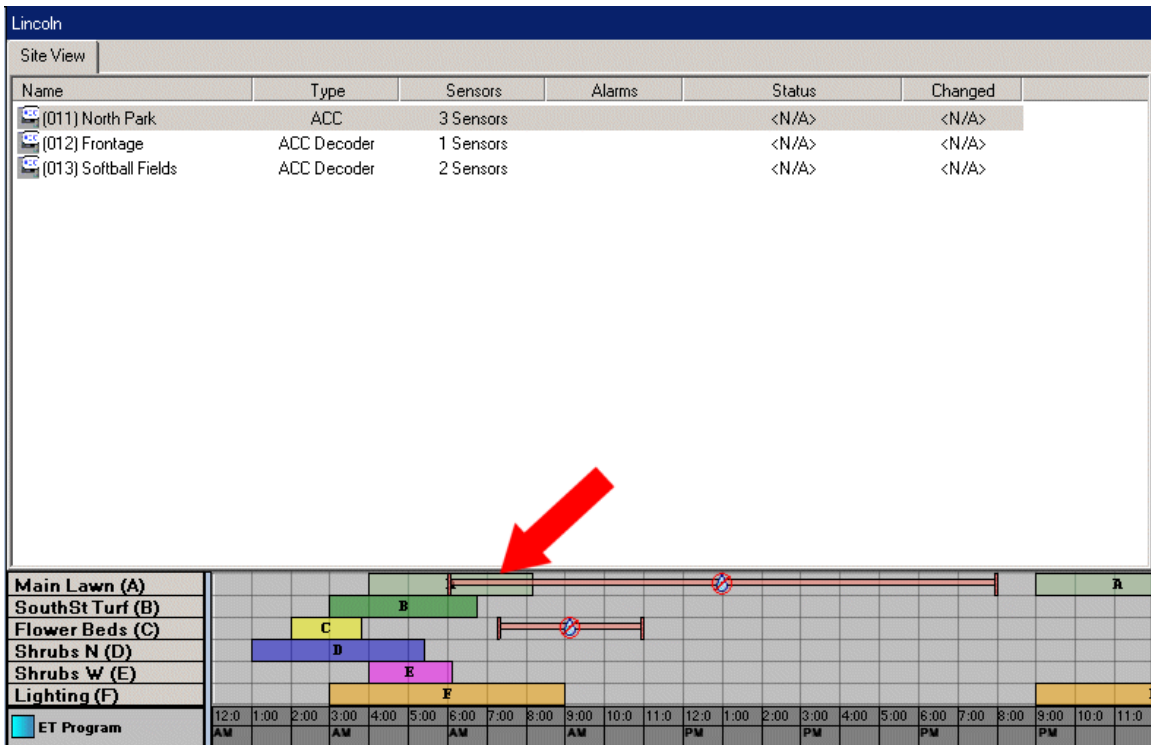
Lincoln

Site View

| Name | Type | Sensors | Alarms | Status | Changed |
|---|---|---|---|---|---|
| (011) North Park | ACC | 3 Sensors | | <N/A> | <N/A> |
| (012) Frontage | ACC Decoder | 1 Sensors | | <N/A> | <N/A> |
| (013) Softball Fields | ACC Decoder | 2 Sensors | | <N/A> | <N/A> |

Main Lawn (A)
SouthSt Turf (B)
Flower Beds (C)
Shrubs N (D)
Shrubs W (E)
Lighting (F)
ET Program

A
B
C
D
E
F
A

12:0 AM 1:00 2:00 3:00 AM 4:00 5:00 6:00 AM 7:00 8:00 9:00 AM 10:0 11:0 12:0 PM 1:00 2:00 3:00 PM 4:00 5:00 6:00 PM 7:00 8:00 9:00 PM 10:0 11:0